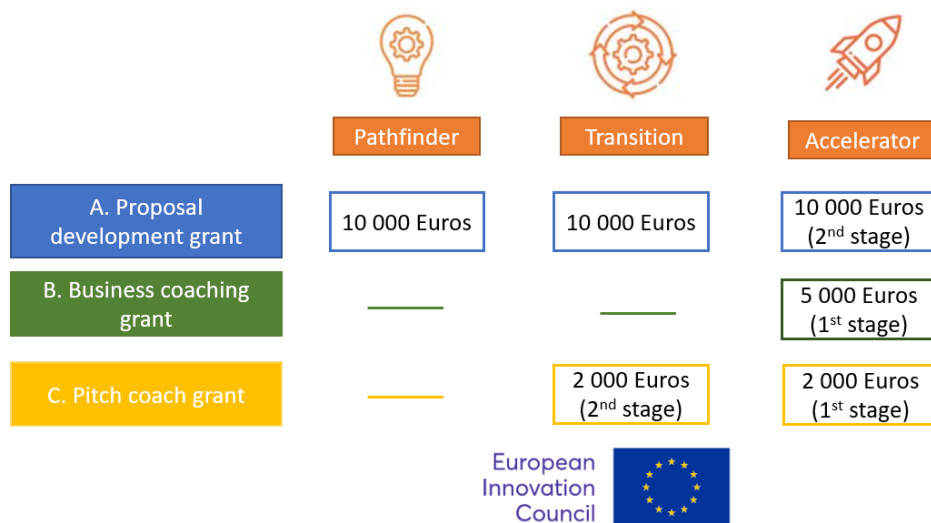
| | Pathfinder | Transition | Accelerator |
|---|---|---|---|
| A. Proposal development grant | 10 000 Euros | 10 000 Euros | 10 000 Euros (2$^{nd}$ stage) |
| B. Business coaching grant | — | — | 5 000 Euros (1$^{st}$ stage) |
| C. Pitch coach grant | — | 2 000 Euros (2$^{nd}$ stage) | 2 000 Euros (1$^{st}$ stage) |

European Innovation Council